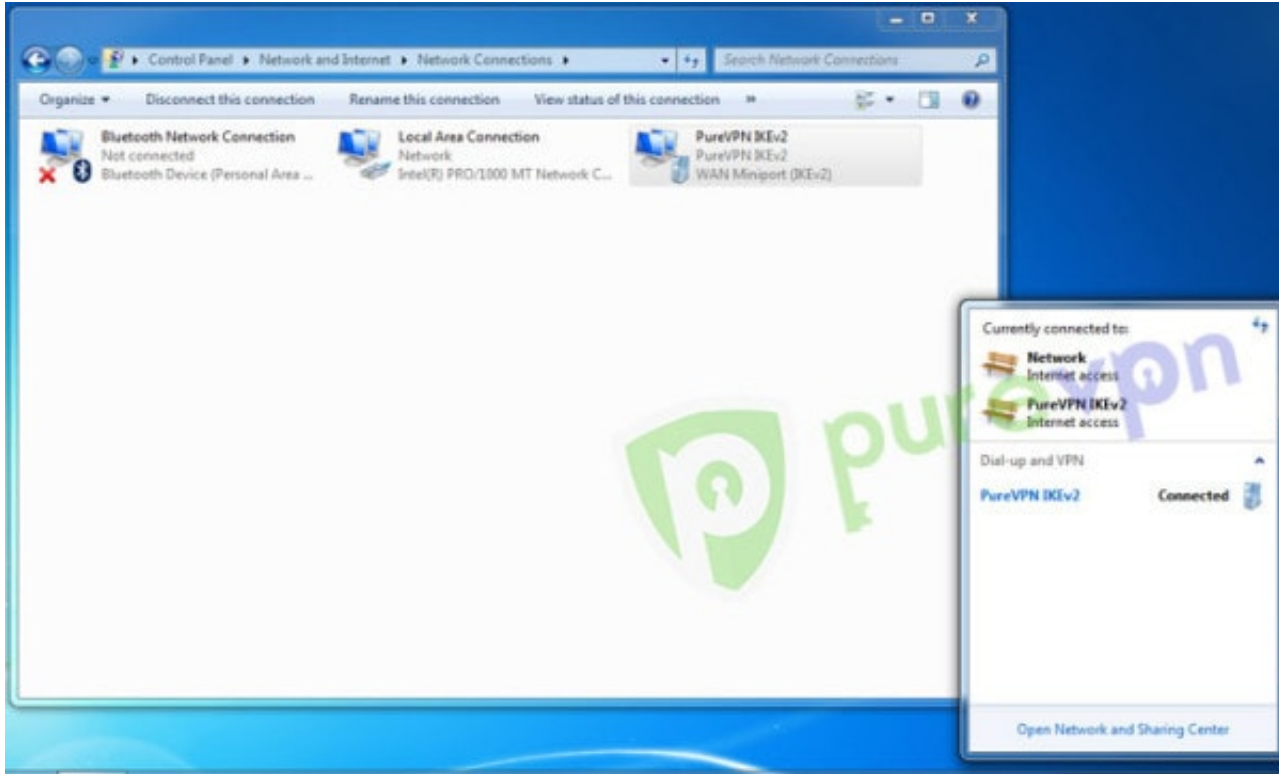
Control Panel ▸ Network and Internet ▸ Network Connections ▸

Search Network Connections

Organize ▾ Disconnect this connection Rename this connection View status of this connection »

Bluetooth Network Connection
Not connected
Bluetooth Device (Personal Area ...

Local Area Connection
Network
Intel(R) PRO/1000 MT Network C...

PureVPN IKEv2
PureVPN IKEv2
WAN Miniport (IKEv2)

purevpn

Currently connected to:

Network
Internet access

PureVPN IKEv2
Internet access

Dial-up and VPN

PureVPN IKEv2 Connected

Open Network and Sharing Center